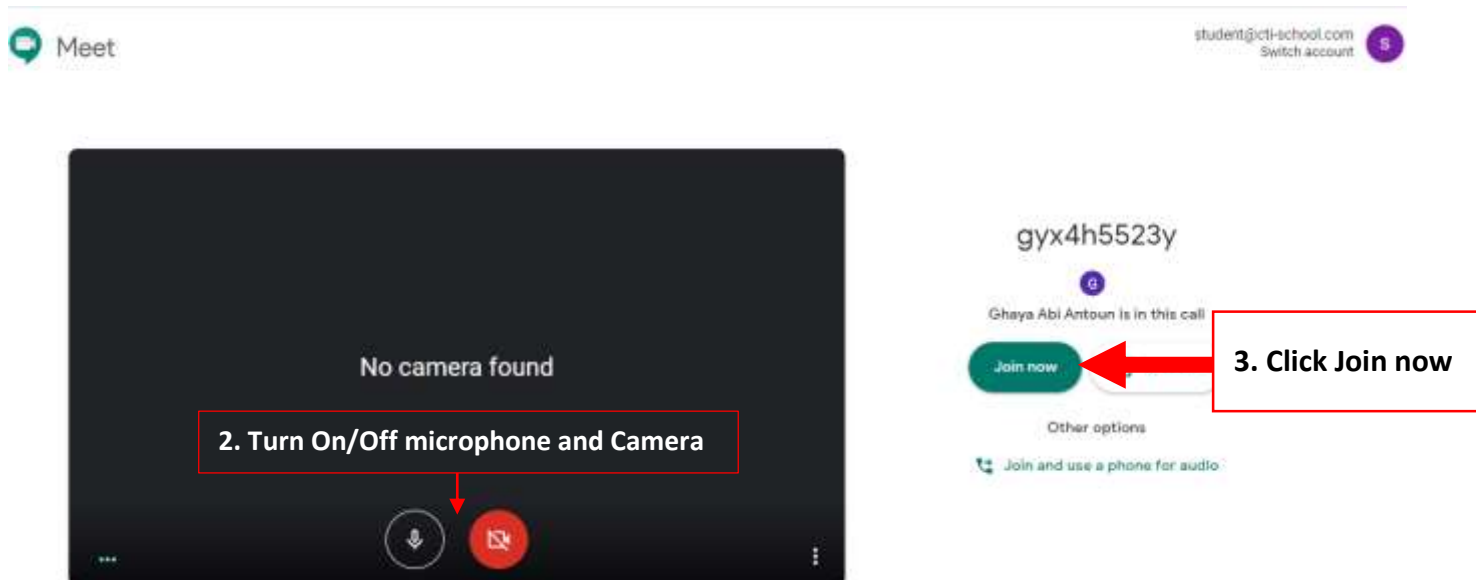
Meet

student@cti-school.com
Switch account
S

No camera found

2. Turn On/Off microphone and Camera

gyx4h5523y

G

Ghaya Abi Antoun is in this call

Join now

3. Click Join now

Other options

Join and use a phone for audio